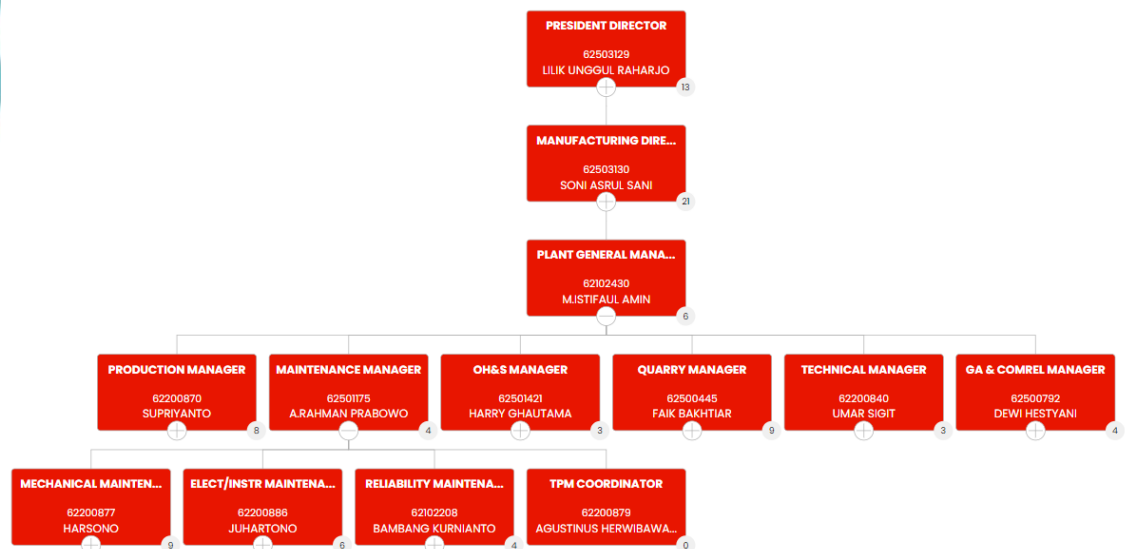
PRESIDENT DIRECTOR
62503129
LILIK UNGGUL RAHARJO
13

MANUFACTURING DIRE...
62503130
SONI ASRUL SANI
21

PLANT GENERAL MANA...
62102430
M.ISTIFAUL AMIN
6

PRODUCTION MANAGER
62200870
SUPRIYANTO
8

MAINTENANCE MANAGER
62501175
A.RAHMAN PRABOWO
4

OH&S MANAGER
62501421
HARRY GHAUTAMA
3

QUARRY MANAGER
62500445
FAIK BAKHTIAR
9

TECHNICAL MANAGER
62200840
UMAR SIGIT
3

GA & COMREL MANAGER
62500792
DEWI HESTYANI
4

MECHANICAL MAINTEN...
62200877
HARSONO
9

ELECT/INSTR MAINTENA...
62200886
JUHARTONO
6

RELIABILITY MAINTENA...
62102208
BAMBANG KURNIANTO
4

TPM COORDINATOR
62200879
AGUSTINUS HERWIBAWA...
0